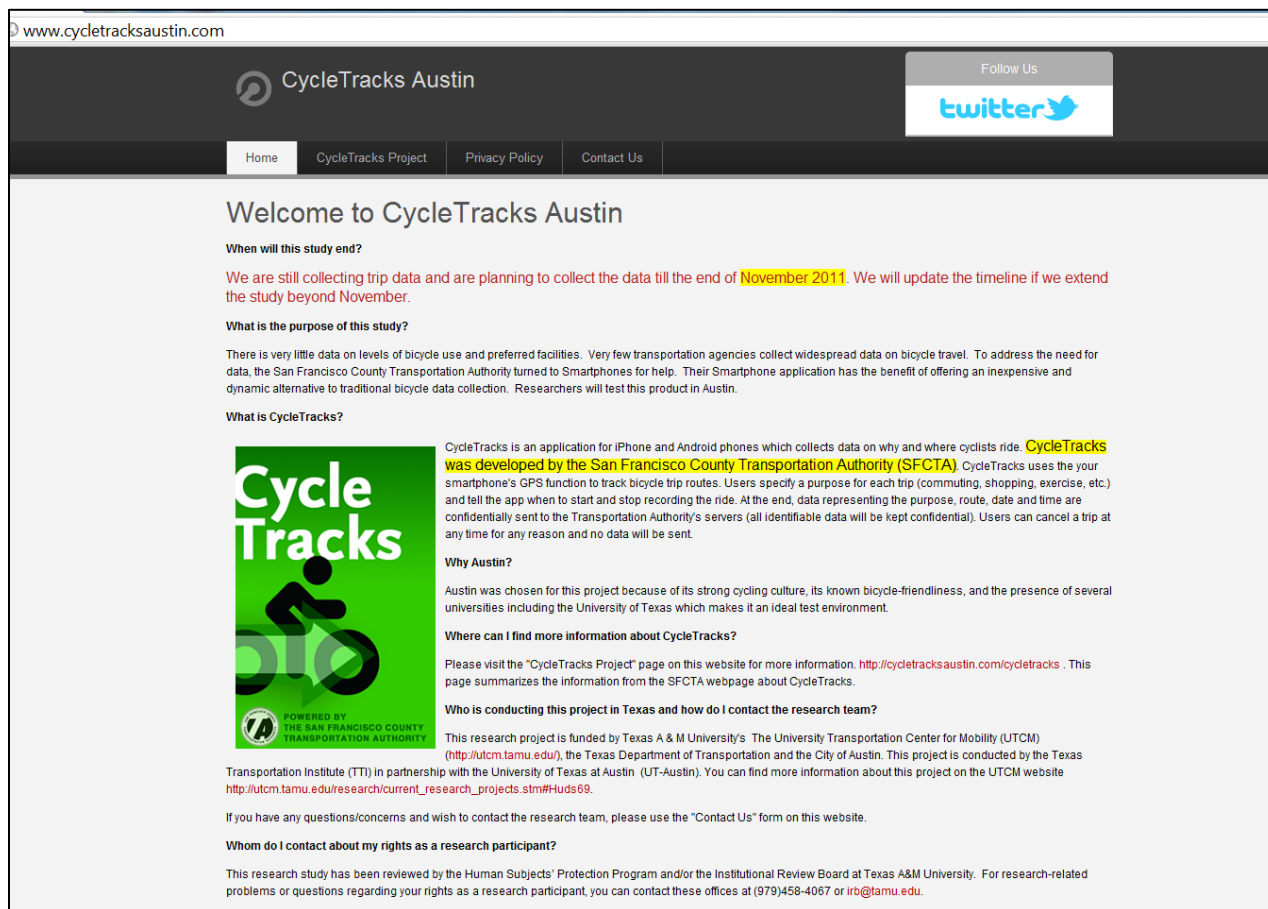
www.cycletracksaustin.com

CycleTracks Austin

Follow Us

twitter

Home | CycleTracks Project | Privacy Policy | Contact Us

Welcome to CycleTracks Austin

When will this study end?

We are still collecting trip data and are planning to collect the data till the end of November 2011. We will update the timeline if we extend the study beyond November.

What is the purpose of this study?

There is very little data on levels of bicycle use and preferred facilities. Very few transportation agencies collect widespread data on bicycle travel. To address the need for data, the San Francisco County Transportation Authority turned to Smartphones for help. Their Smartphone application has the benefit of offering an inexpensive and dynamic alternative to traditional bicycle data collection. Researchers will test this product in Austin.

What is CycleTracks?

Cycle Tracks

POWERED BY THE SAN FRANCISCO COUNTY TRANSPORTATION AUTHORITY

CycleTracks is an application for iPhone and Android phones which collects data on why and where cyclists ride. CycleTracks was developed by the San Francisco County Transportation Authority (SFCTA). CycleTracks uses the your smartphone's GPS function to track bicycle trip routes. Users specify a purpose for each trip (commuting, shopping, exercise, etc.) and tell the app when to start and stop recording the ride. At the end, data representing the purpose, route, date and time are confidentially sent to the Transportation Authority's servers (all identifiable data will be kept confidential). Users can cancel a trip at any time for any reason and no data will be sent.

Why Austin?

Austin was chosen for this project because of its strong cycling culture, its known bicycle-friendliness, and the presence of several universities including the University of Texas which makes it an ideal test environment.

Where can I find more information about CycleTracks?

Please visit the "CycleTracks Project" page on this website for more information. http://cycletracksaustin.com/cycletracks . This page summarizes the information from the SFCTA webpage about CycleTracks.

Who is conducting this project in Texas and how do I contact the research team?

This research project is funded by Texas A & M University's The University Transportation Center for Mobility (UTCM) (http://utcm.tamu.edu/), the Texas Department of Transportation and the City of Austin. This project is conducted by the Texas Transportation Institute (TTI) in partnership with the University of Texas at Austin (UT-Austin). You can find more information about this project on the UTCM website http://utcm.tamu.edu/research/current_research_projects.stm#Huds69.

If you have any questions/concerns and wish to contact the research team, please use the "Contact Us" form on this website.

Whom do I contact about my rights as a research participant?

This research study has been reviewed by the Human Subjects' Protection Program and/or the Institutional Review Board at Texas A&M University. For research-related problems or questions regarding your rights as a research participant, you can contact these offices at (979)458-4067 or irb@tamu.edu.